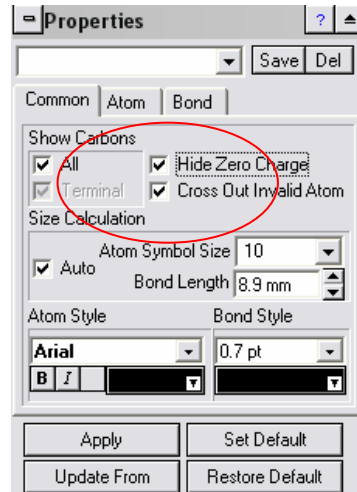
Properties ? ×

Save Del

Common Atom Bond

Show Carbons

All

Terminal

Hide Zero Charge

Cross Out Invalid Atom

Size Calculation

Auto

Atom Symbol Size 10

Bond Length 8.9 mm

Atom Style

Bond Style

Arial

0.7 pt

B I

Apply

Set Default

Update From

Restore Default